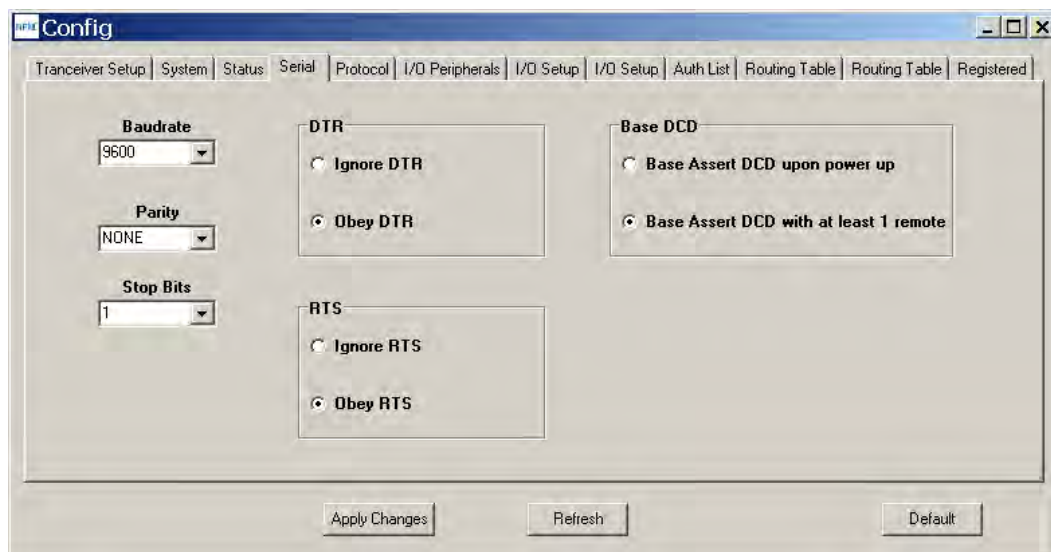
Config

Tranceiver Setup | System | Status | Serial | Protocol | I/O Peripherals | I/O Setup | I/O Setup | Auth List | Routing Table | Routing Table | Registered

Baudrate
9600

Parity
NONE

Stop Bits
1

DTR
Ignore DTR
Obey DTR

RTS
Ignore RTS
Obey RTS

Base DCD
Base Assert DCD upon power up
Base Assert DCD with at least 1 remote

Apply Changes
Refresh
Default